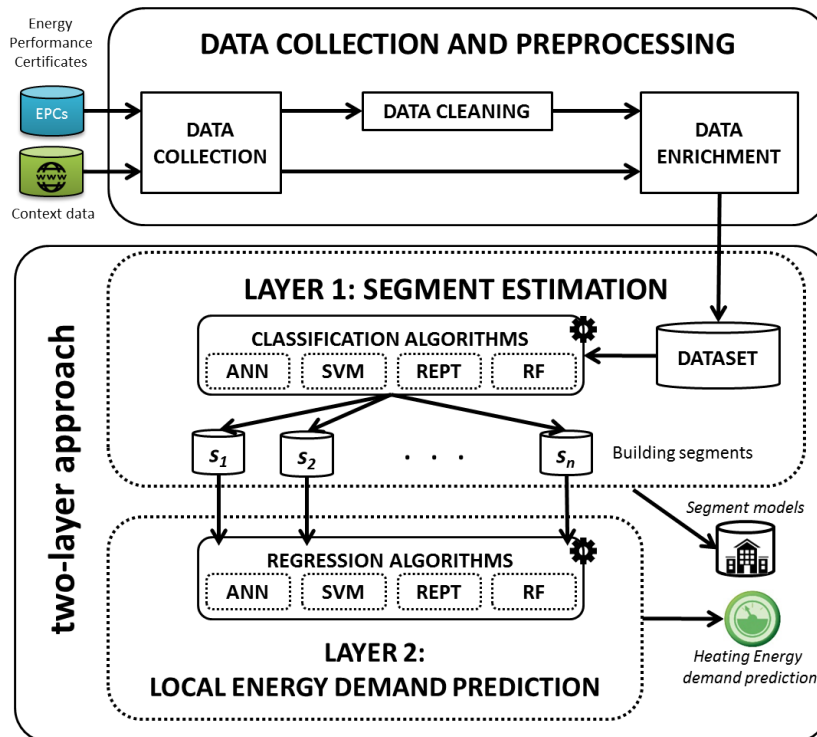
Energy Performance Certificates

EPCs

www

Context data

DATA COLLECTION AND PREPROCESSING

DATA COLLECTION

DATA CLEANING

DATA ENRICHMENT

two-layer approach

LAYER 1: SEGMENT ESTIMATION

CLASSIFICATION ALGORITHMS

ANN SVM REPT RF

DATASET

$s_1$ $s_2$ . . . $s_n$

Building segments

Segment models

REGRESSION ALGORITHMS

ANN SVM REPT RF

Heating Energy demand prediction

LAYER 2:
LOCAL ENERGY DEMAND PREDICTION